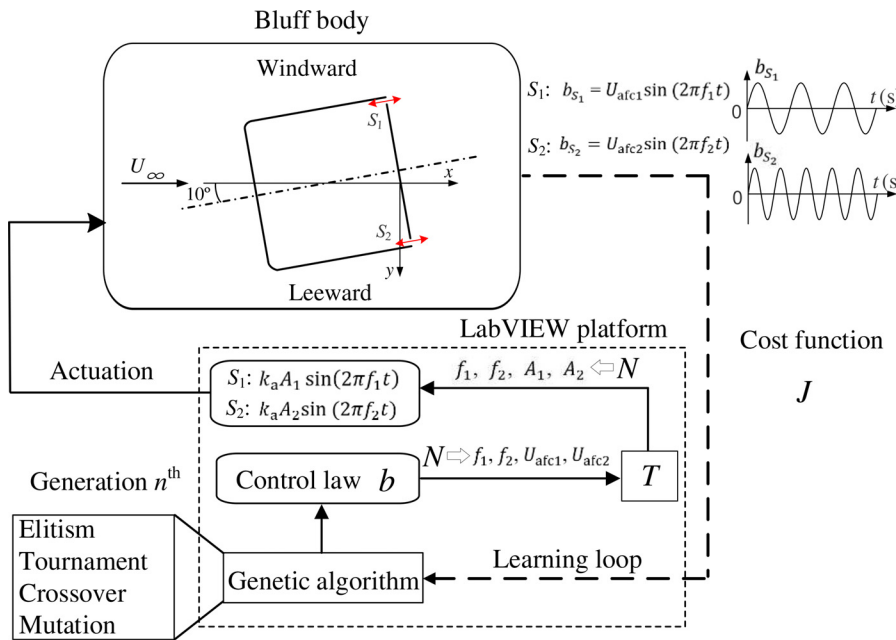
Bluff body

Windward

$S_1$

$U_\infty$

$10^{\circ}$

$x$

$S_2$

$y$

Leeward

$S_1$: $b_{S_1} = U_{\mathrm{afc1}} \sin(2\pi f_1 t)$

$S_2$: $b_{S_2} = U_{\mathrm{afc2}} \sin(2\pi f_2 t)$

$b_{S_1}$

0

$t$ (s

$b_{S_2}$

0

$t$ (s

LabVIEW platform

Cost function

$J$

Actuation

$S_1$: $k_a A_1 \sin(2\pi f_1 t)$

$S_2$: $k_a A_2 \sin(2\pi f_2 t)$

$f_1, f_2, A_1, A_2 \Leftarrow N$

Generation $n^{\mathrm{th}}$

Control law $b$

$N \Rightarrow f_1, f_2, U_{\mathrm{afc1}}, U_{\mathrm{afc2}}$

$T$

Elitism
Tournament
Crossover
Mutation

Genetic algorithm

Learning loop